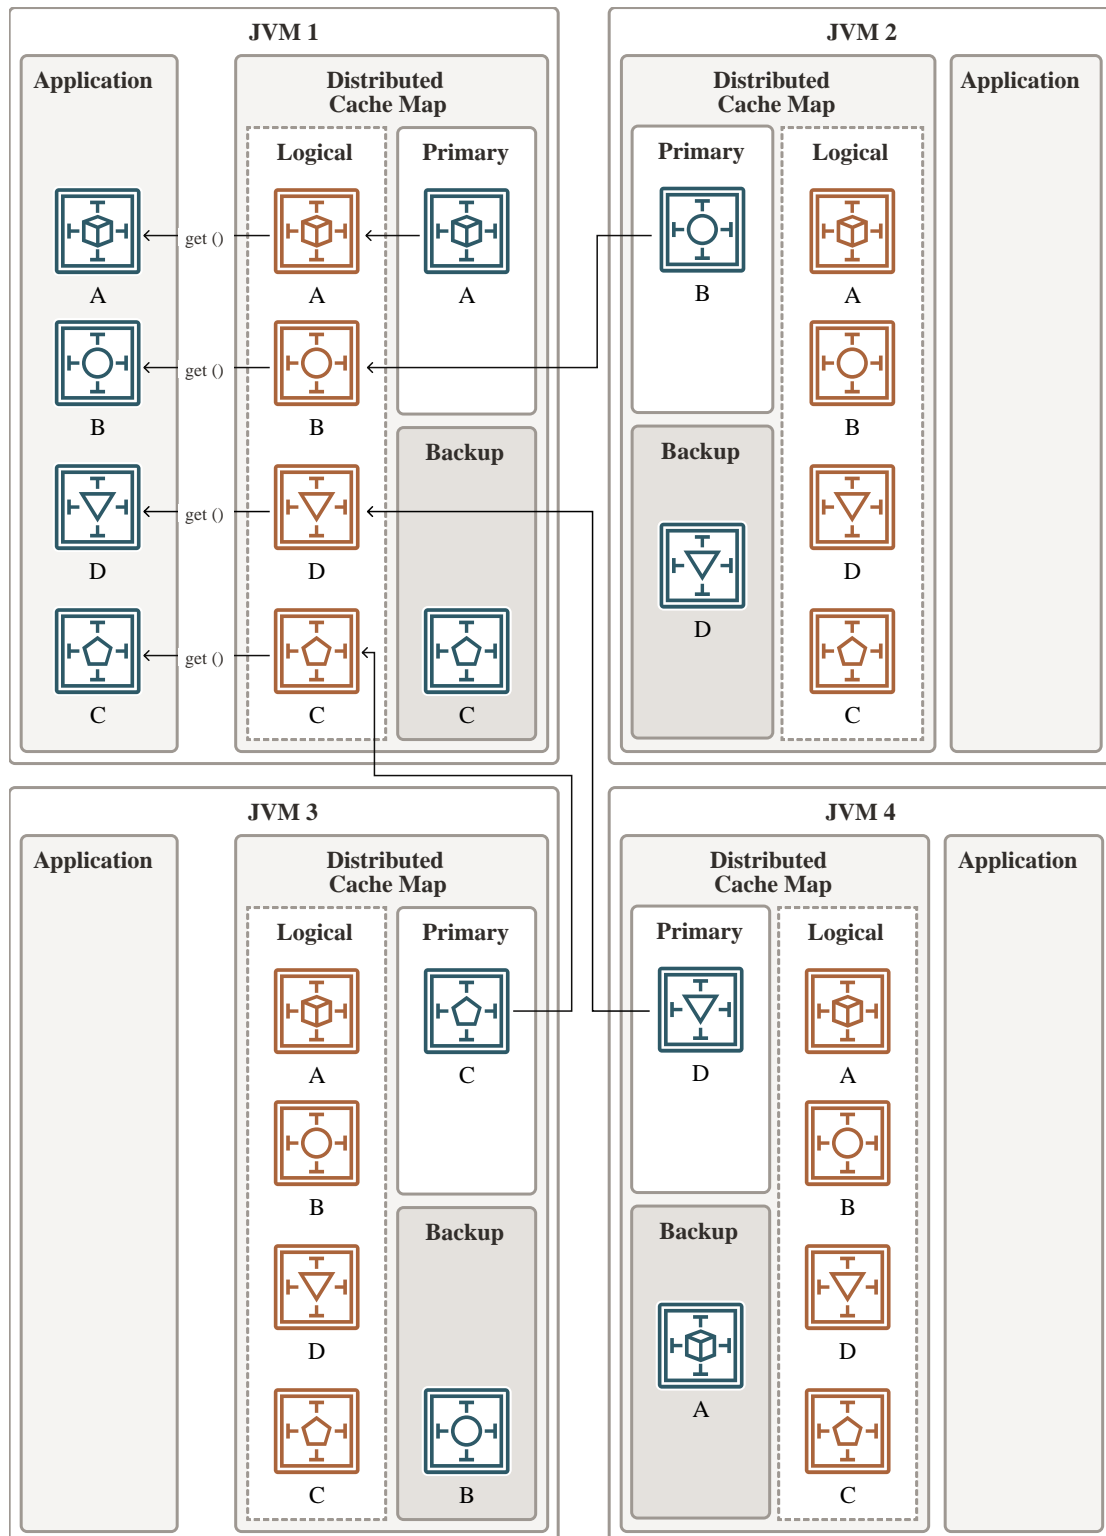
JVM 1

Application

A

B

D

C

get ()

get ()

get ()

get ()

Distributed Cache Map

Logical

A

B

D

C

Primary

A

Backup

C

JVM 2

Distributed Cache Map

Primary

B

Backup

D

Logical

A

B

D

C

Application

JVM 3

Application

Distributed Cache Map

Logical

A

B

D

C

Primary

C

Backup

B

JVM 4

Distributed Cache Map

Primary

D

Backup

A

Logical

A

B

D

C

Application